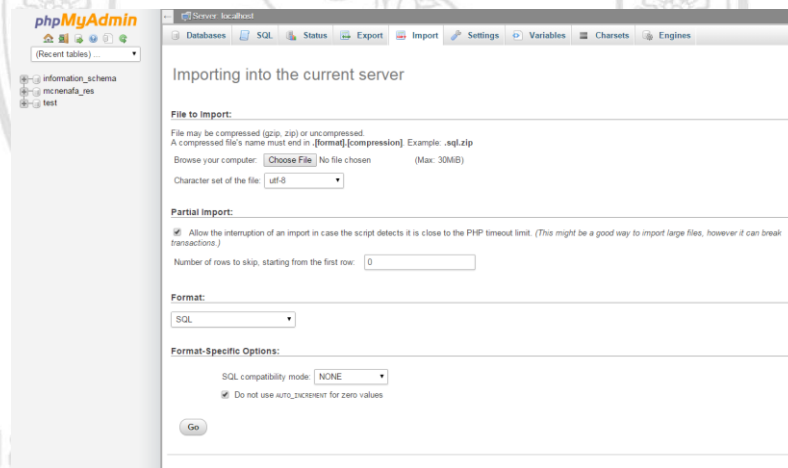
phpMyAdmin

(Recent tables) ...

information_schema
mcnenafa_res
test

Server: localhost

Databases SQL Status Export Import Settings Variables Charsets Engines

Importing into the current server

File to Import:

File may be compressed (gzip, zip) or uncompressed.
A compressed file's name must end in .[format].[compression]. Example: .sql.zip

Browse your computer: Choose File No file chosen (Max: 30MiB)

Character set of the file: utf-8

Partial Import:

Allow the interruption of an import in case the script detects it is close to the PHP timeout limit. (This might be a good way to import large files, however it can break transactions.)

Number of rows to skip, starting from the first row: 0

Format:

SQL

Format-Specific Options:

SQL compatibility mode: NONE

Do not use AUTO_INCREMENT for zero values

Go